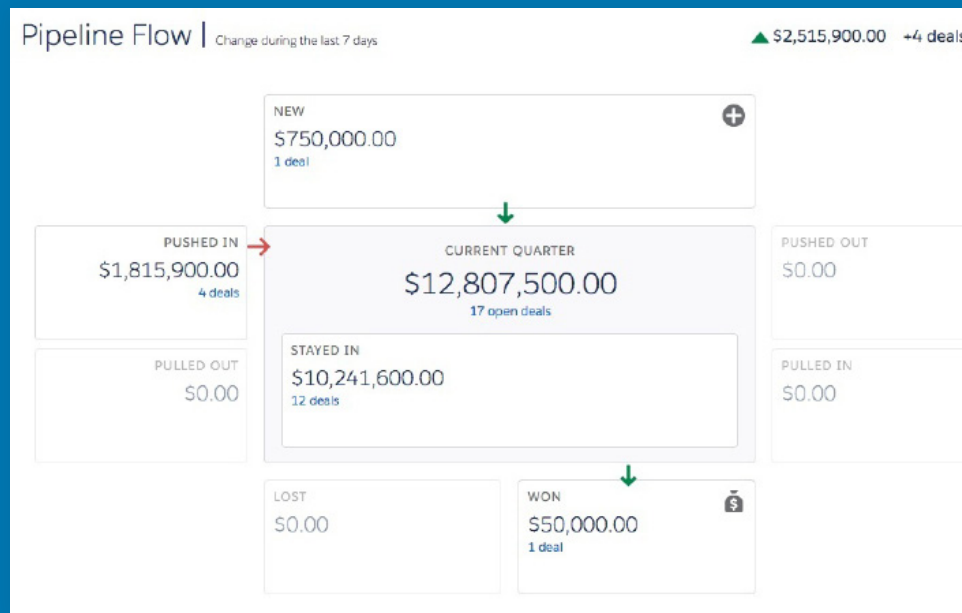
Pipeline Flow | Change during the last 7 days

$2,515,900.00 +4 deals

NEW
$750,000.00
1 deal

PUSHED IN
$1,815,900.00
4 deals

CURRENT QUARTER
$12,807,500.00
17 open deals

PUSHED OUT
$0.00

PULLED OUT
$0.00

STAYED IN
$10,241,600.00
12 deals

PULLED IN
$0.00

LOST
$0.00

WON
$50,000.00
1 deal